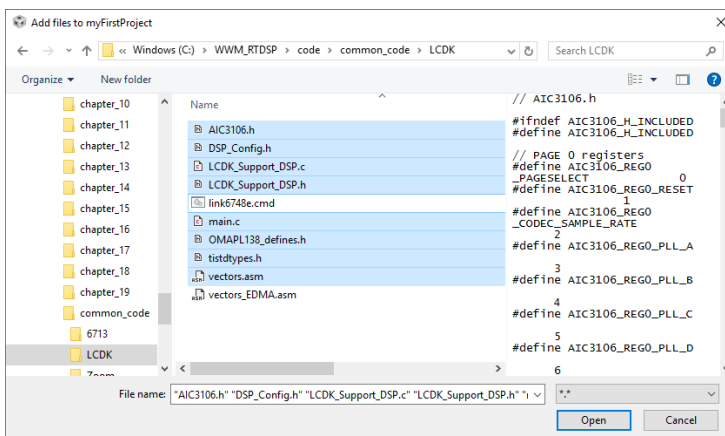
Add files to myFirstProject

« Windows (C:) › WWM_RTDSP › code › common_code › LCDK

Search LCDK

Organize ▾ New folder

chapter_10
chapter_11
chapter_12
chapter_13
chapter_14
chapter_15
chapter_16
chapter_17
chapter_18
chapter_19
common_code
6713
LCDK
Zoom

Name

AIC3106.h
DSP_Config.h
LCDK_Support_DSP.c
LCDK_Support_DSP.h
link6748e.cmd
main.c
OMAPL138_defines.h
tistdtypes.h
vectors.asm
vectors_EDMA.asm

// AIC3106.h

#ifndef AIC3106_H_INCLUDED
#define AIC3106_H_INCLUDED

// PAGE 0 registers
#define AIC3106_REG0_PAGESELECT 0
#define AIC3106_REG0_RESET 1
#define AIC3106_REG0_CODEC_SAMPLE_RATE 2
#define AIC3106_REG0_PLL_A 3
#define AIC3106_REG0_PLL_B 4
#define AIC3106_REG0_PLL_C 5
#define AIC3106_REG0_PLL_D 6

File name: "AIC3106.h" "DSP_Config.h" "LCDK_Support_DSP.c" "LCDK_Support_DSP.h" "

*.*

Open

Cancel